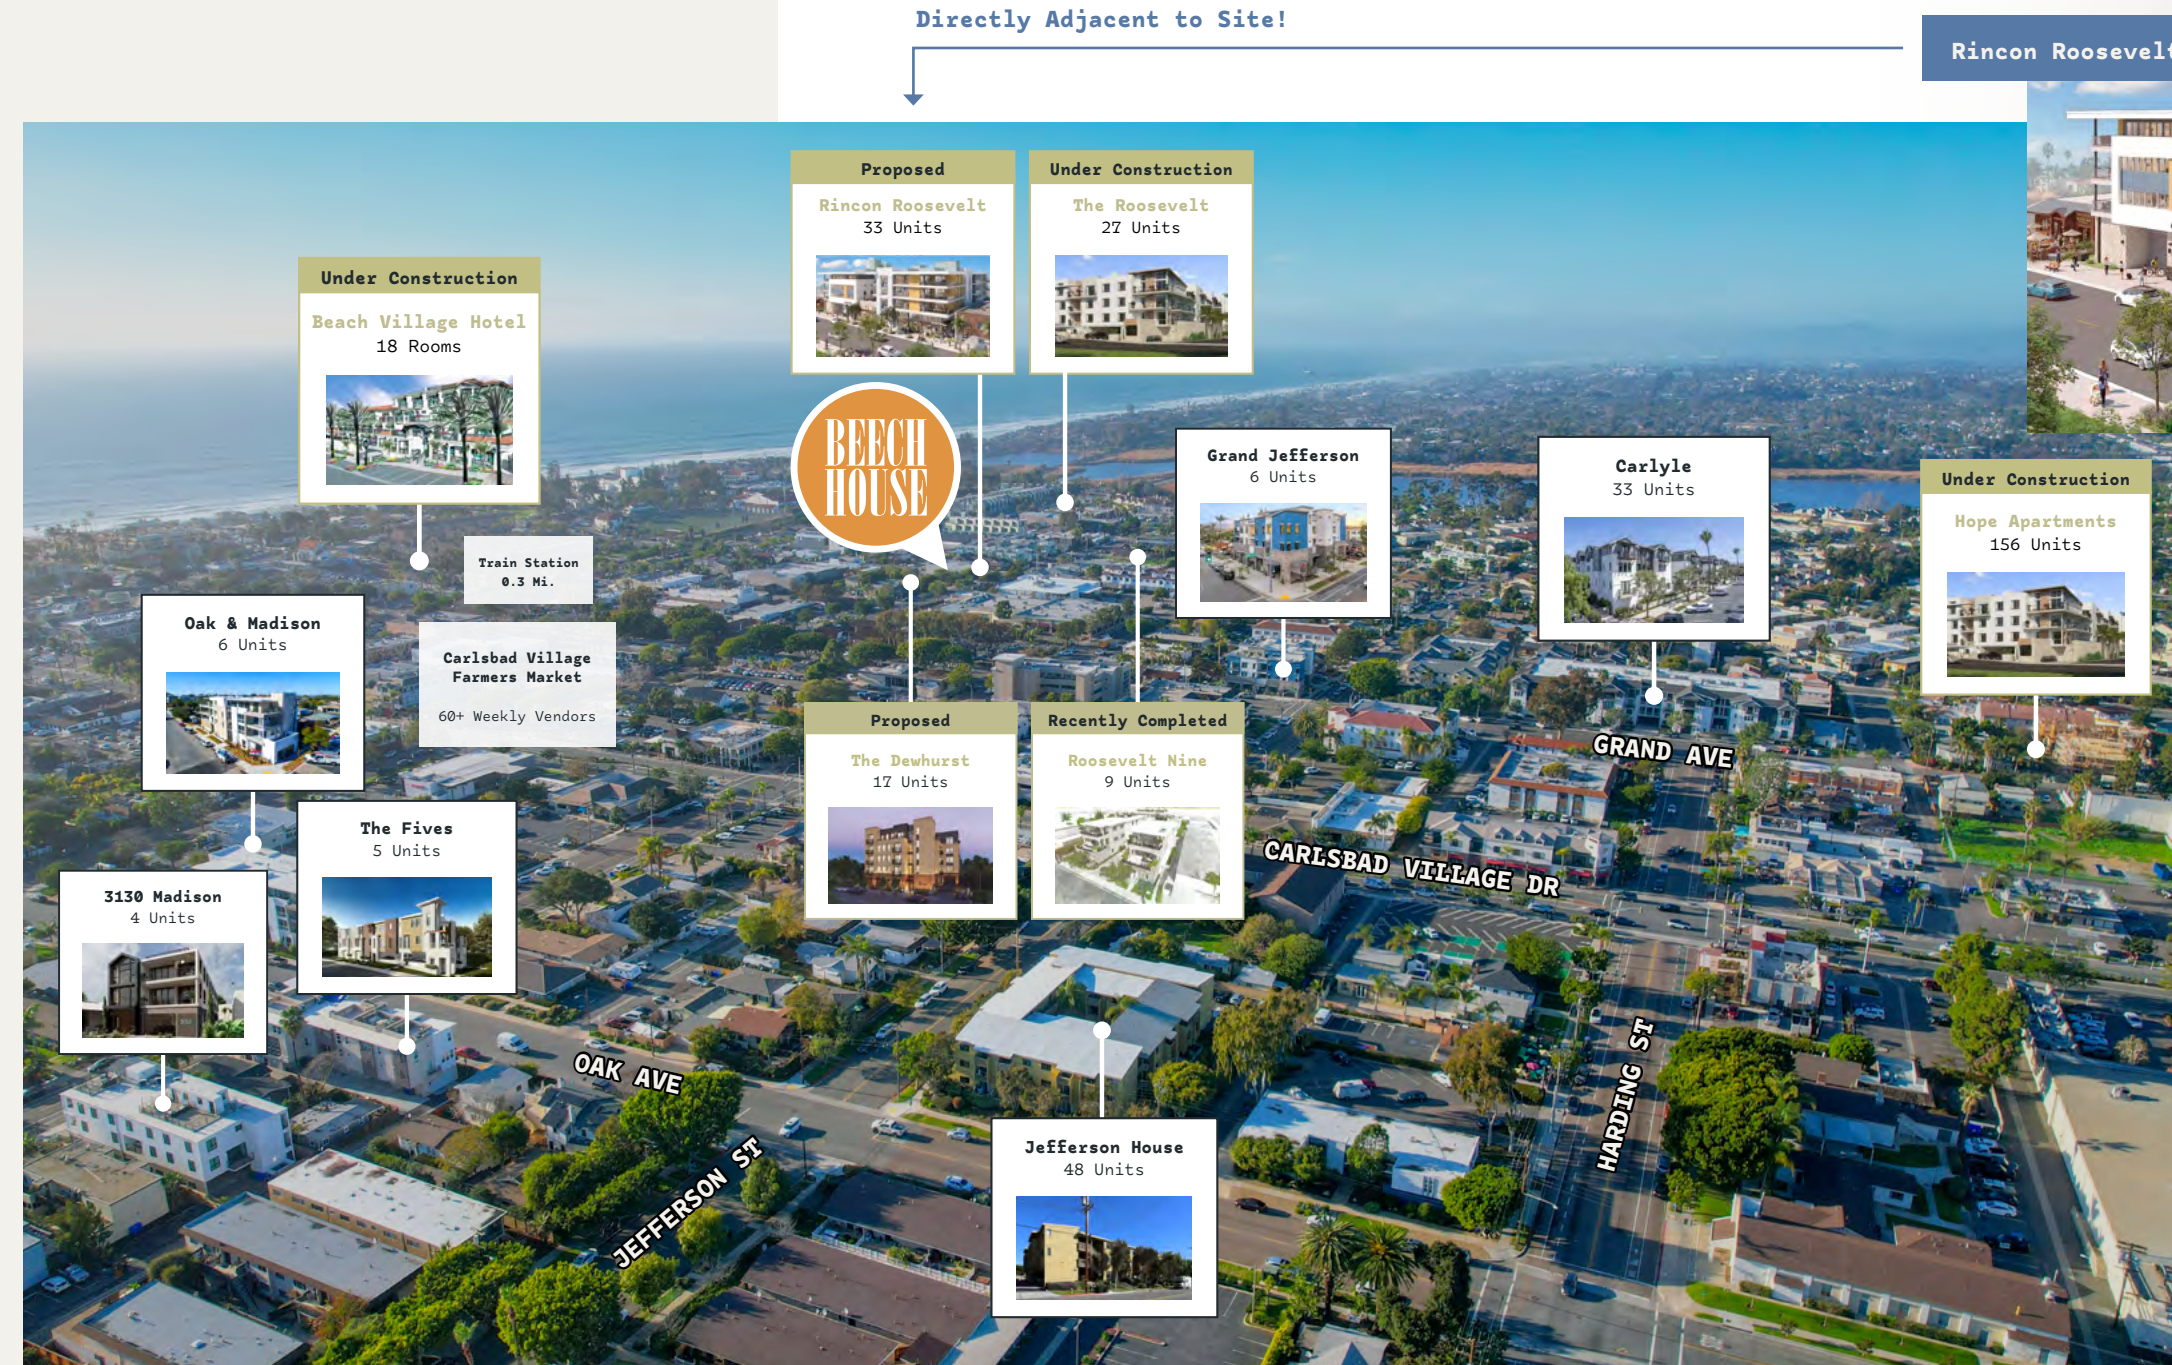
Directly Adjacent to Site!

Rincon Roosevelt

Proposed
Rincon Roosevelt
33 Units

Under Construction
The Roosevelt
27 Units

Under Construction
Beach Village Hotel
18 Rooms

BEECH HOUSE

Grand Jefferson
6 Units

Carlyle
33 Units

Under Construction
Hope Apartments
156 Units

Train Station
0.3 Mi.

Oak & Madison
6 Units

Carlsbad Village Farmers Market

60+ Weekly Vendors

Proposed
The Dewhurst
17 Units

Recently Completed
Roosevelt Nine
9 Units

GRAND AVE

CARLSBAD VILLAGE DR

The Fives
5 Units

3130 Madison
4 Units

OAK AVE

JEFFERSON ST

HARDING ST

Jefferson House
48 Units